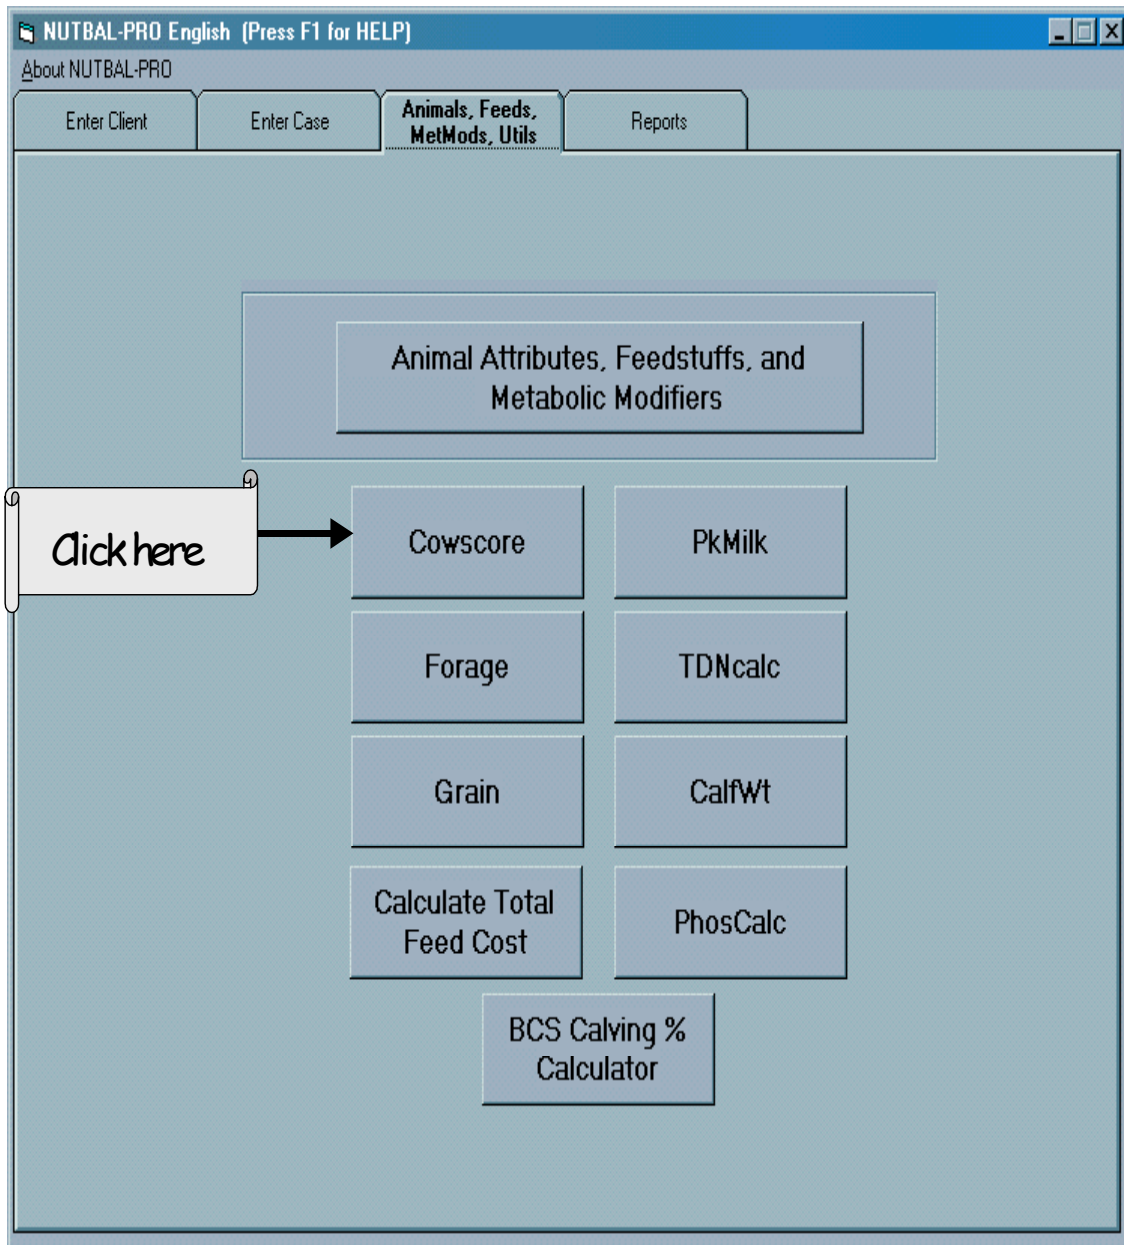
NUTBAL-PRO English (Press F1 for HELP)

About NUTBAL-PRO

Enter Client

Enter Case

Animals, Feeds, MetMods, Utils

Reports

Animal Attributes, Feedstuffs, and Metabolic Modifiers

Click here

Cowscore

PkMilk

Forage

TDNcalc

Grain

CalfWt

Calculate Total Feed Cost

PhosCalc

BCS Calving % Calculator